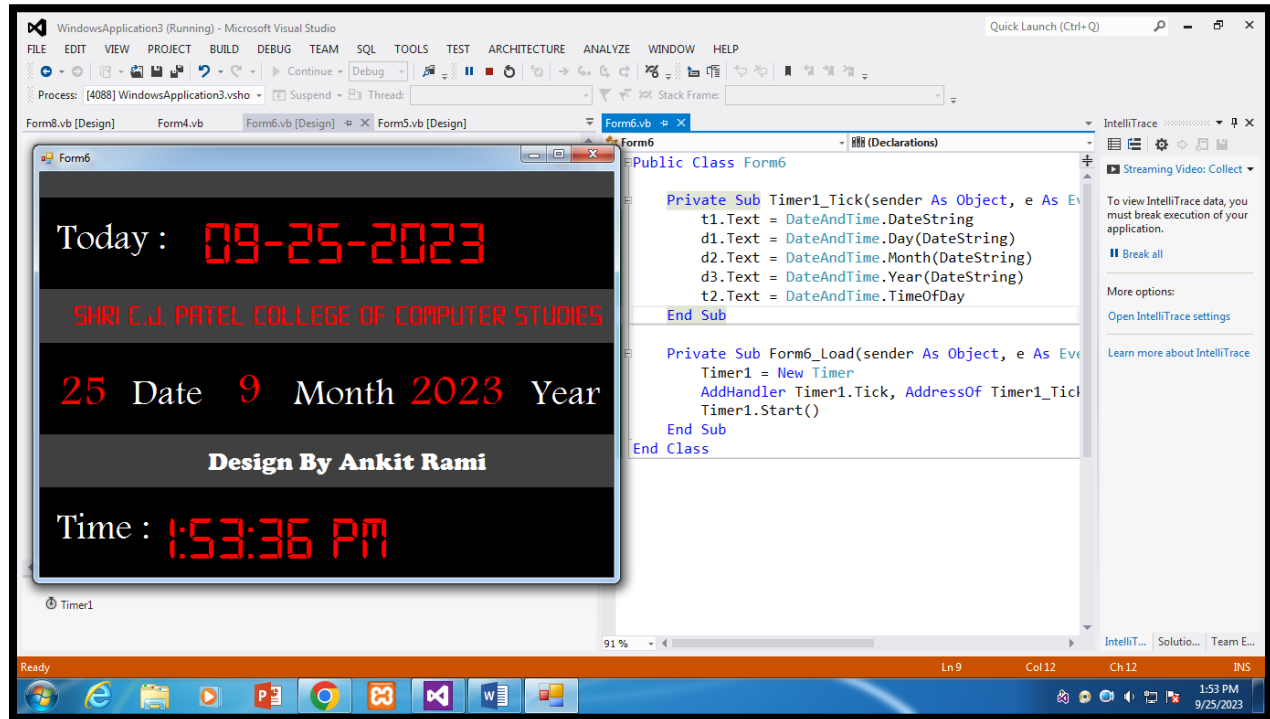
WindowsApplication3 (Running) - Microsoft Visual Studio

Quick Launch (Ctrl+Q)

FILE EDIT VIEW PROJECT BUILD DEBUG TEAM SQL TOOLS TEST ARCHITECTURE ANALYZE WINDOW HELP

Continue Debug

Process: [4088] WindowsApplication3.vsho Suspend Thread: Stack Frame:

Form8.vb [Design] Form4.vb Form6.vb [Design] Form5.vb [Design] Form6.vb

Form6

Today : 09-25-2023

SHRI C.J. PATEL COLLEGE OF COMPUTER STUDIES

25 Date 9 Month 2023 Year

Design By Ankit Rami

Time : 1:53:36 PM

Timer1

Form6 (Declarations)

Public Class Form6

    Private Sub Timer1_Tick(sender As Object, e As Ev
        t1.Text = DateAndTime.DateString
        d1.Text = DateAndTime.Day(DateString)
        d2.Text = DateAndTime.Month(DateString)
        d3.Text = DateAndTime.Year(DateString)
        t2.Text = DateAndTime.TimeOfDay
    End Sub

    Private Sub Form6_Load(sender As Object, e As Eve
        Timer1 = New Timer
        AddHandler Timer1.Tick, AddressOf Timer1_Tick
        Timer1.Start()
    End Sub
End Class

91 %

IntelliTrace

Streaming Video: Collect

To view IntelliTrace data, you must break execution of your application.

Break all

More options:

Open IntelliTrace settings

Learn more about IntelliTrace

IntelliT... Solutio... Team E...

Ready Ln 9 Col 12 Ch 12 INS

1:53 PM
9/25/2023